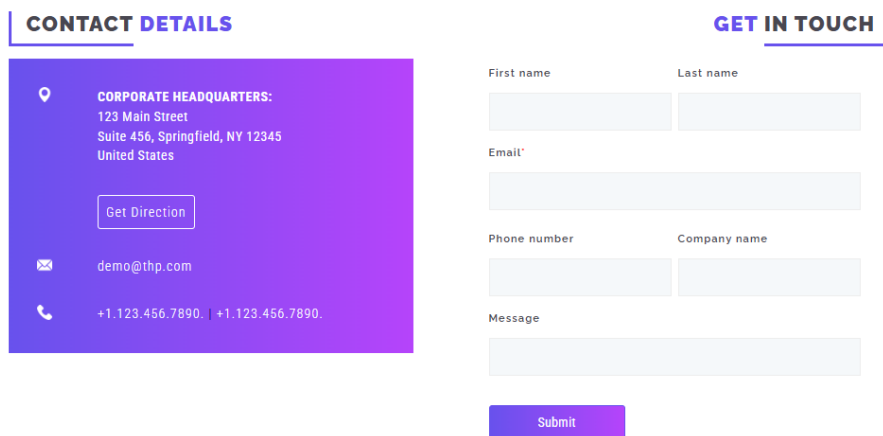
CONTACT DETAILS

CORPORATE HEADQUARTERS:
123 Main Street
Suite 456, Springfield, NY 12345
United States

Get Direction

demo@thp.com

+1.123.456.7890. | +1.123.456.7890.

GET IN TOUCH

First name

Last name

Email*

Phone number

Company name

Message

Submit